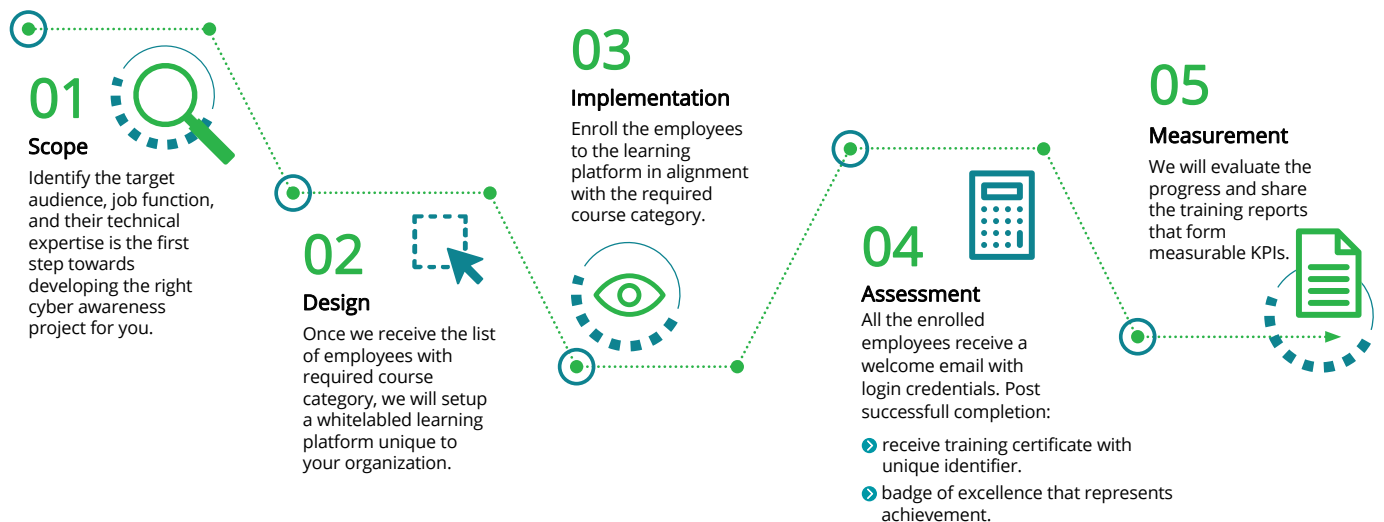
01

Scope

Identify the target audience, job function, and their technical expertise is the first step towards developing the right cyber awareness project for you.

02

Design

Once we receive the list of employees with required course category, we will setup a whitelabled learning platform unique to your organization.

03

Implementation

Enroll the employees to the learning platform in alignment with the required course category.

04

Assessment

All the enrolled employees receive a welcome email with login credentials. Post successfull completion:

receive training certificate with unique identifier.

badge of excellence that represents achievement.

05

Measurement

We will evaluate the progress and share the training reports that form measurable KPIs.